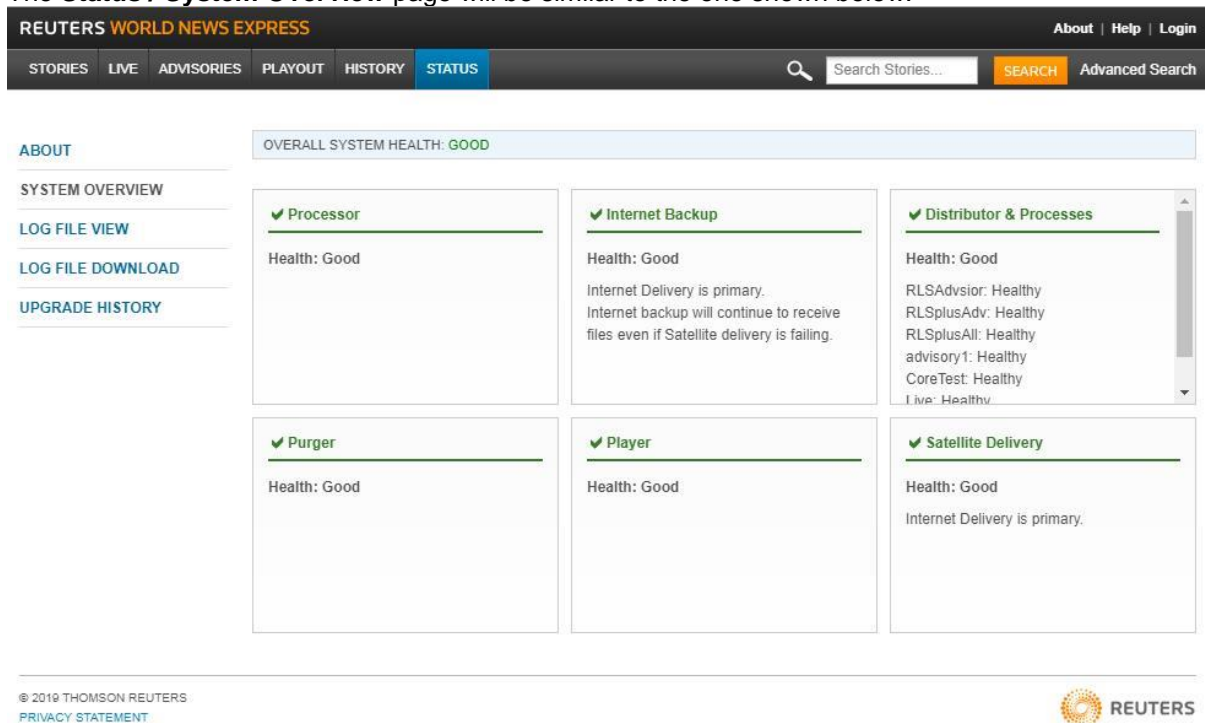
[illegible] page will be similar to the one shown below.

REUTERS WORLD NEWS EXPRESS

About | Help | Login

STORIES LIVE ADVISORIES PLAYOUT HISTORY STATUS

Search Stories...

SEARCH

Advanced Search

ABOUT

SYSTEM OVERVIEW

LOG FILE VIEW

LOG FILE DOWNLOAD

UPGRADE HISTORY

OVERALL SYSTEM HEALTH: GOOD

✔ Processor

Health: Good

✔ Internet Backup

Health: Good

Internet Delivery is primary.
Internet backup will continue to receive files even if Satellite delivery is failing.

✔ Distributor & Processes

Health: Good

RLSAdvsior: Healthy
RLSplusAdv: Healthy
RLSplusAll: Healthy
advisory1: Healthy
CoreTest: Healthy
Live: Healthy

✔ Purger

Health: Good

✔ Player

Health: Good

✔ Satellite Delivery

Health: Good

Internet Delivery is primary.

© 2019 THOMSON REUTERS
PRIVACY STATEMENT

REUTERS